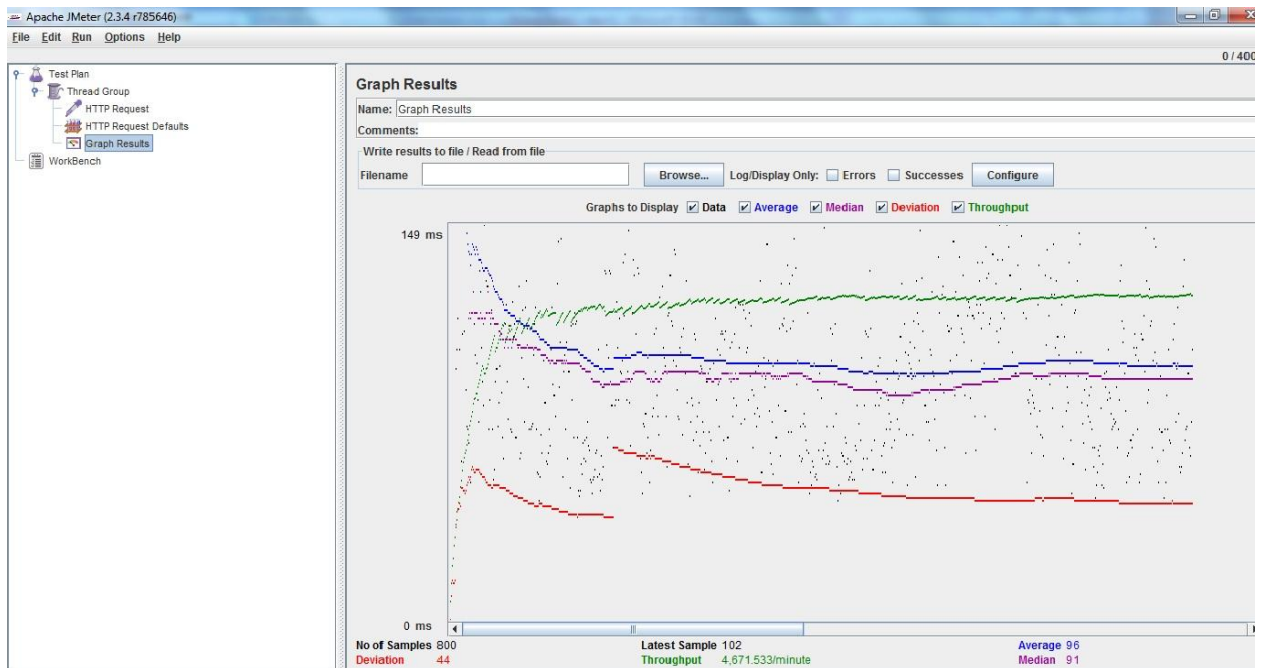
Apache JMeter (2.3.4 r785646)

File Edit Run Options Help

0 / 400

Test Plan
Thread Group
HTTP Request
HTTP Request Defaults
Graph Results
WorkBench

Graph Results

Name: Graph Results

Comments:

Write results to file / Read from file

Filename Browse... Log/Display Only: Errors Successes Configure

Graphs to Display Data Average Median Deviation Throughput

149 ms

0 ms

No of Samples 800
Deviation 44

Latest Sample 102
Throughput 4,671.533/minute

Average 96
Median 91